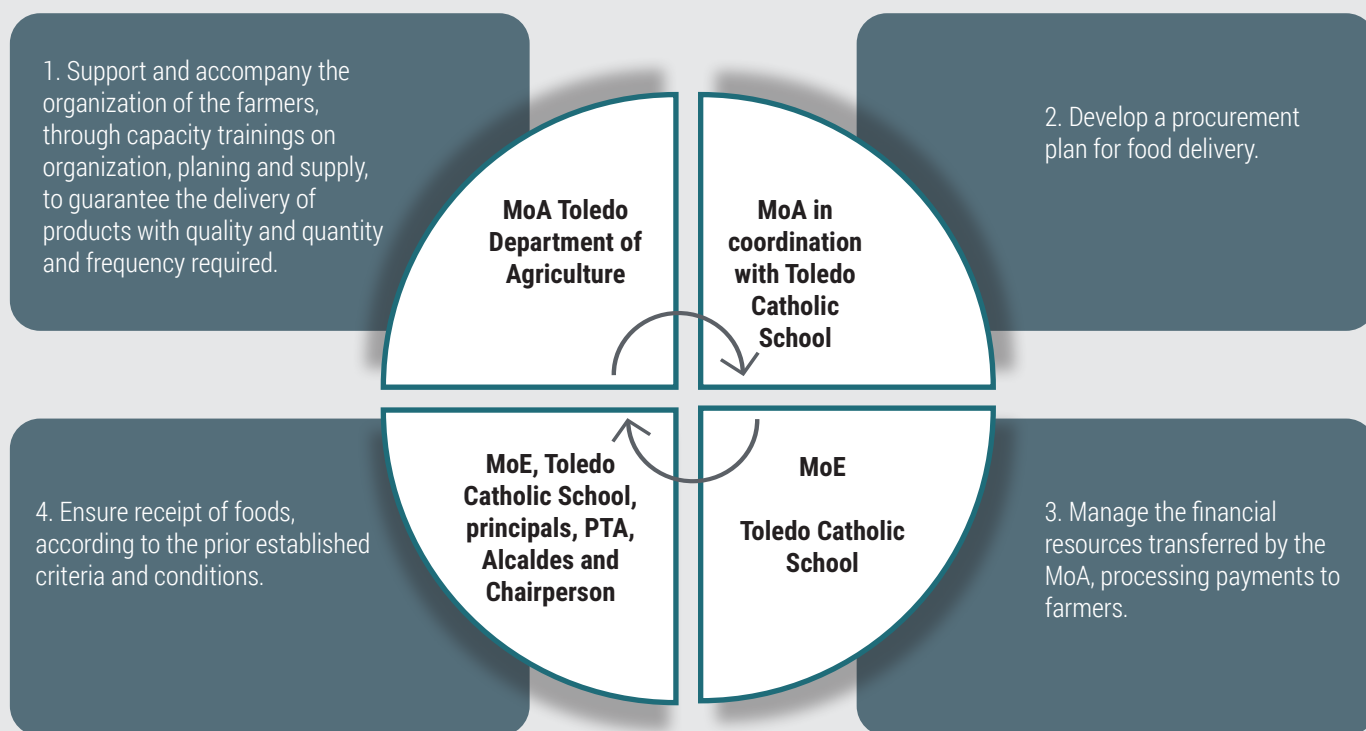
1. Support and accompany the organization of the farmers, through capacity trainings on organization, planing and supply, to guarantee the delivery of products with quality and quantity and frequency required.

MoA Toledo Department of Agriculture

MoA in coordination with Toledo Catholic School

2. Develop a procurement plan for food delivery.

4. Ensure receipt of foods, according to the prior established criteria and conditions.

MoE, Toledo Catholic School, principals, PTA, Alcaldes and Chairperson

MoE

Toledo Catholic School

3. Manage the financial resources transferred by the MoA, processing payments to farmers.